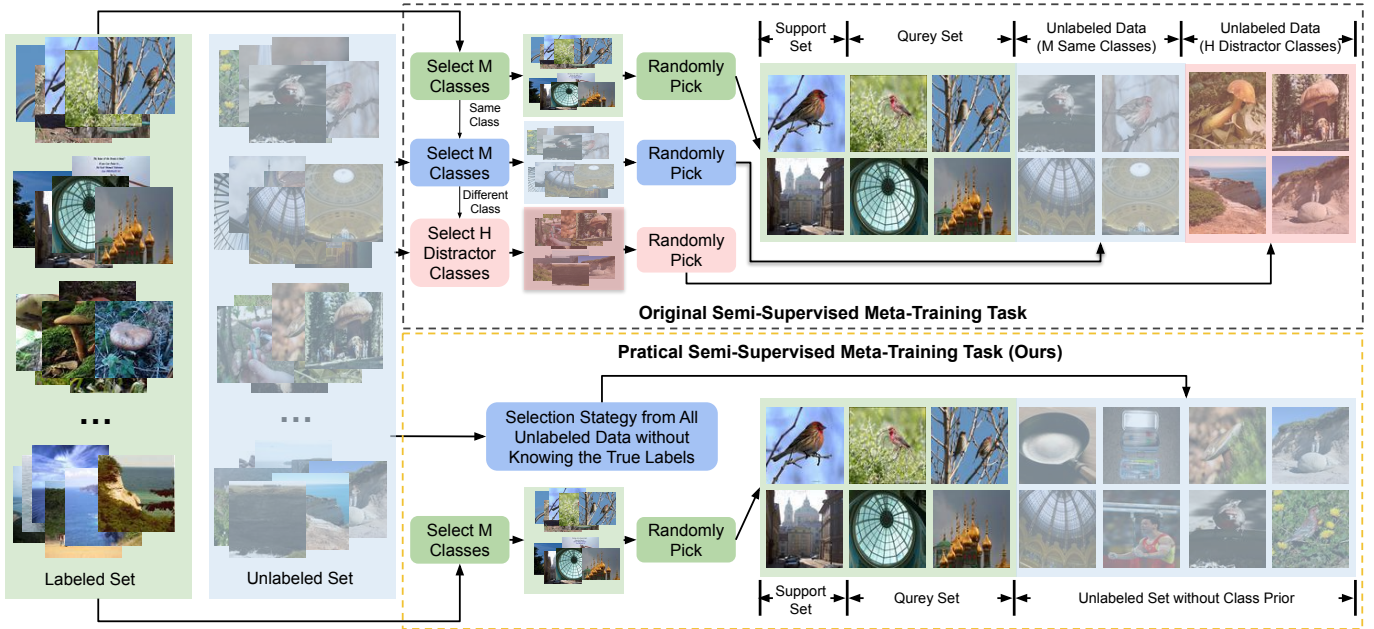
Labeled Set

Unlabeled Set

Select M Classes

Same Class

Select M Classes

Different Class

Select H Distractor Classes

Randomly Pick

Randomly Pick

Randomly Pick

Support Set

Qurey Set

Unlabeled Data (M Same Classes)

Unlabeled Data (H Distractor Classes)

Original Semi-Supervised Meta-Training Task

Pratical Semi-Supervised Meta-Training Task (Ours)

Selection Stategy from All Unlabeled Data without Knowing the True Labels

Select M Classes

Randomly Pick

Support Set

Qurey Set

Unlabeled Set without Class Prior